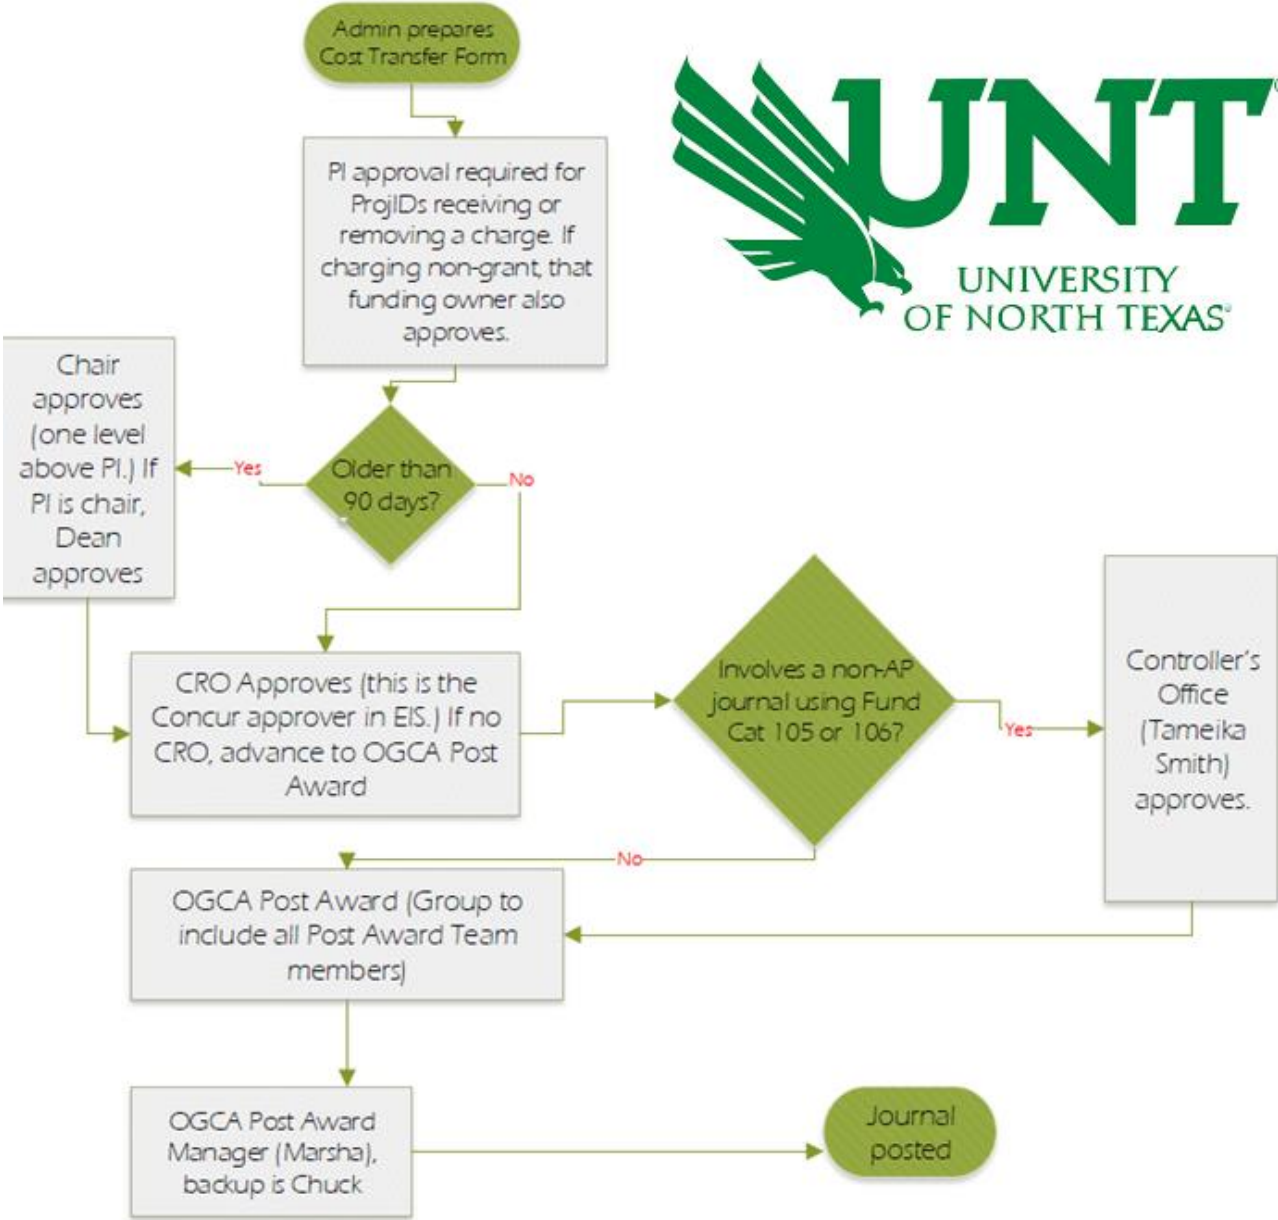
Admin prepares Cost Transfer Form

UNT
UNIVERSITY OF NORTH TEXAS

PI approval required for ProjIDs receiving or removing a charge. If charging non-grant, that funding owner also approves.

Chair approves (one level above PI.) If PI is chair, Dean approves

Yes

Older than 90 days?

No

CRO Approves (this is the Concur approver in EIS.) If no CRO, advance to OGCA Post Award

Involves a non-AP journal using Fund Cat 105 or 106?

Yes

Controller's Office (Tameika Smith) approves.

No

OGCA Post Award (Group to include all Post Award Team members)

OGCA Post Award Manager (Marsha), backup is Chuck

Journal posted